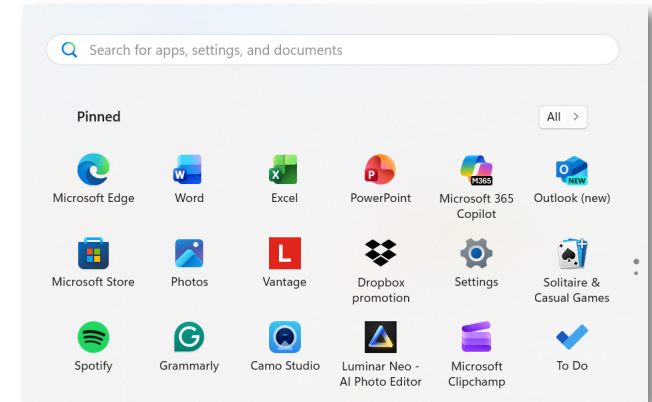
Search for apps, settings, and documents

Pinned

All >

Microsoft Edge
Word
Excel
PowerPoint
M365
Microsoft 365 Copilot
NEW
Outlook (new)

Microsoft Store
Photos
L
Vantage
Dropbox promotion
Settings
Solitaire & Casual Games

Spotify
Grammarly
Camo Studio
Luminar Neo - AI Photo Editor
Microsoft Clipchamp
To Do